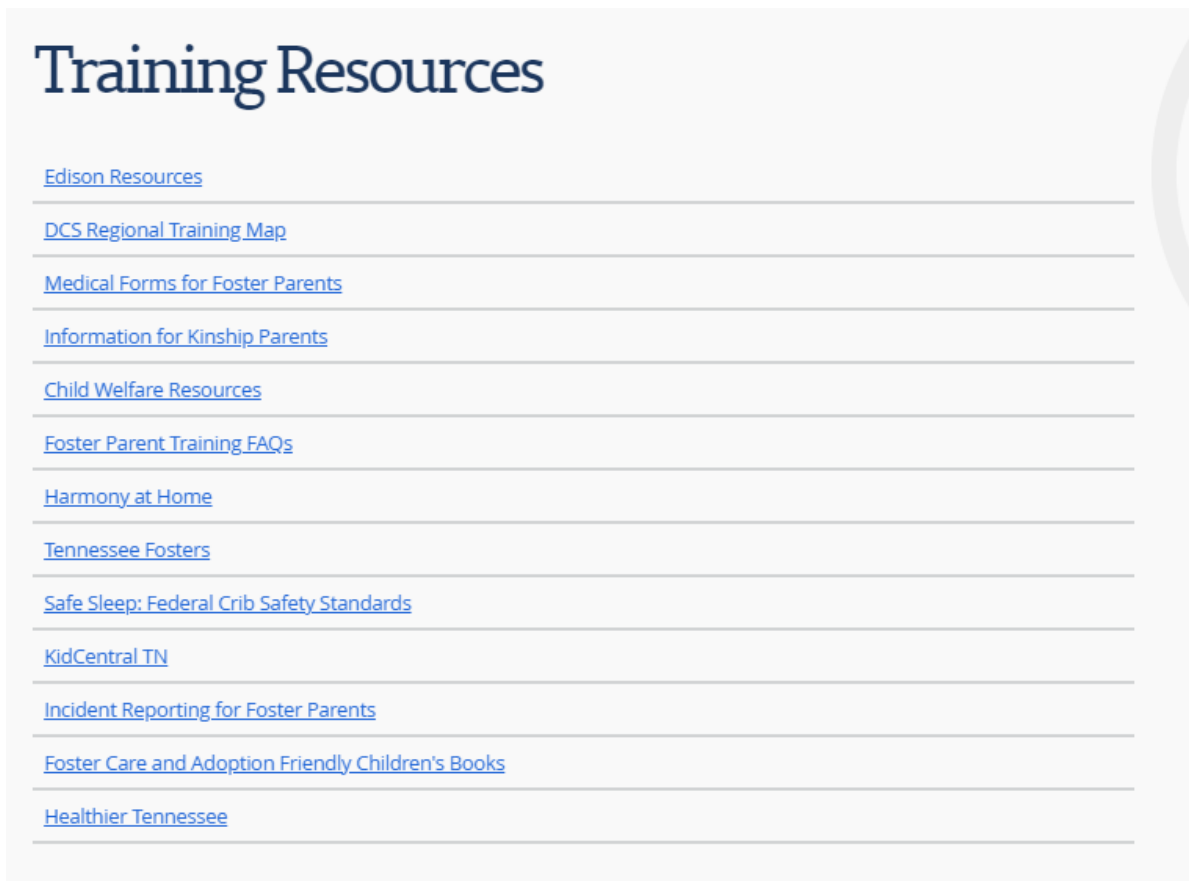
Training Resources

Edison Resources

DCS Regional Training Map

Medical Forms for Foster Parents

Information for Kinship Parents

Child Welfare Resources

Foster Parent Training FAQs

Harmony at Home

Tennessee Fosters

Safe Sleep: Federal Crib Safety Standards

KidCentral TN

Incident Reporting for Foster Parents

Foster Care and Adoption Friendly Children's Books

Healthier Tennessee